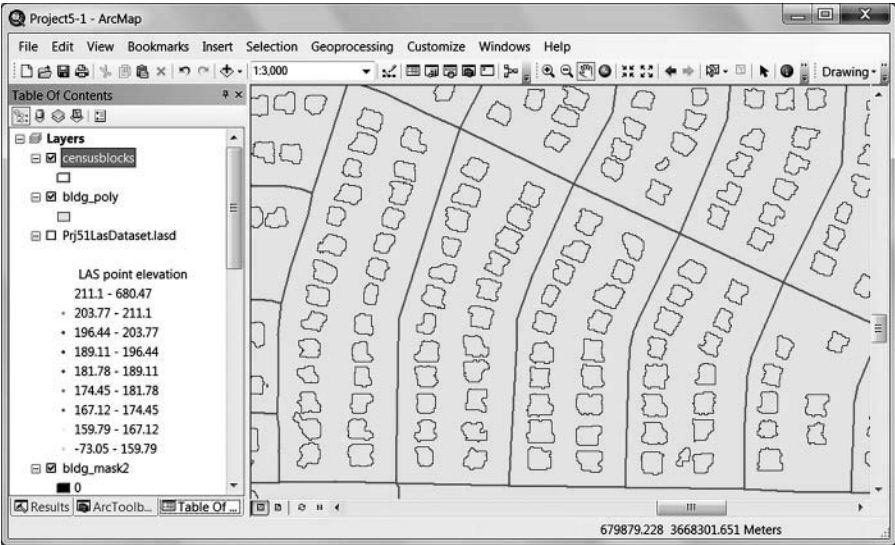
Project5-1 - ArcMap

File Edit View Bookmarks Insert Selection Geoprocessing Customize Windows Help

1:3,000

Drawing

Table Of Contents

Layers

censusblocks

bldg_poly

Prj51LasDataset.lasd

LAS point elevation

211.1 - 680.47

203.77 - 211.1

196.44 - 203.77

189.11 - 196.44

181.78 - 189.11

174.45 - 181.78

167.12 - 174.45

159.79 - 167.12

-73.05 - 159.79

bldg_mask2

0

Results ArcToolb... Table Of ...

679879.228 3668301.651 Meters